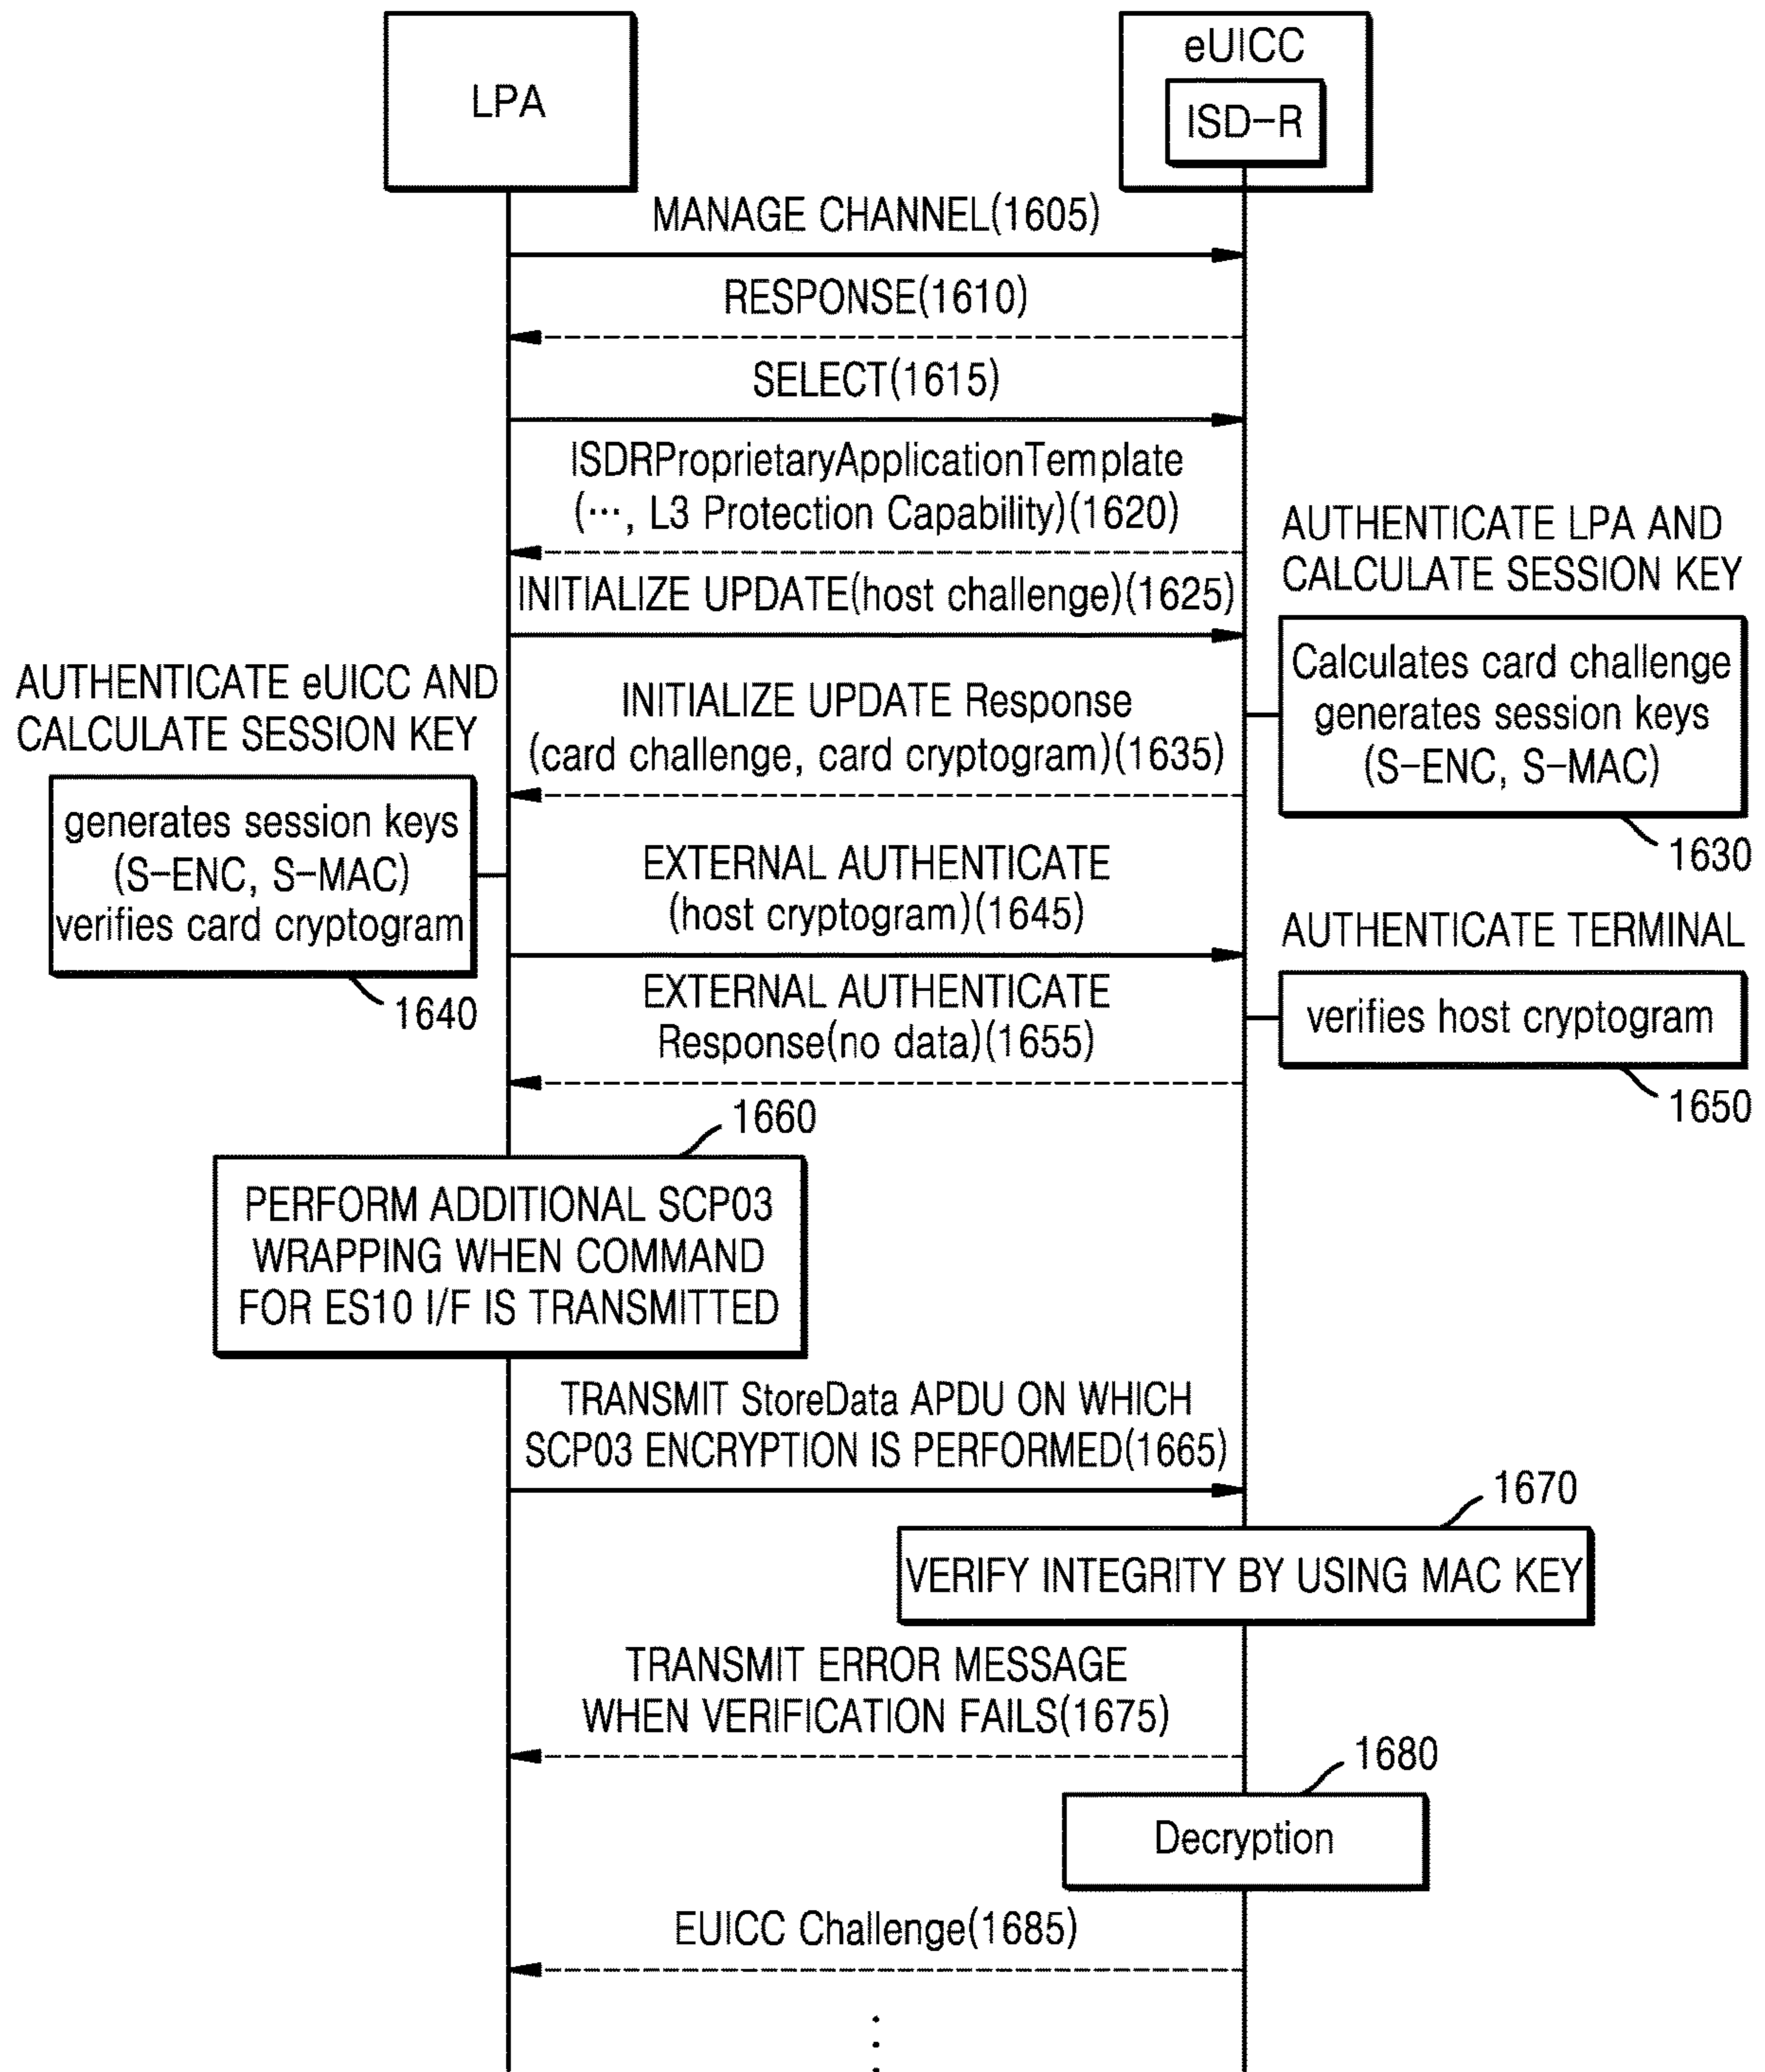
LPA

eUICC

ISD-R

MANAGE CHANNEL(1605)

RESPONSE(1610)

SELECT(1615)

ISDRProprietaryApplicationTemplate (···, L3 Protection Capability)(1620)

AUTHENTICATE LPA AND CALCULATE SESSION KEY

INITIALIZE UPDATE(host challenge)(1625)

Calculates card challenge generates session keys (S-ENC, S-MAC)

1630

AUTHENTICATE eUICC AND CALCULATE SESSION KEY

INITIALIZE UPDATE Response (card challenge, card cryptogram)(1635)

generates session keys (S-ENC, S-MAC) verifies card cryptogram

1640

EXTERNAL AUTHENTICATE (host cryptogram)(1645)

AUTHENTICATE TERMINAL

verifies host cryptogram

1650

EXTERNAL AUTHENTICATE Response(no data)(1655)

1660

PERFORM ADDITIONAL SCP03 WRAPPING WHEN COMMAND FOR ES10 I/F IS TRANSMITTED

TRANSMIT StoreData APDU ON WHICH SCP03 ENCRYPTION IS PERFORMED(1665)

1670

VERIFY INTEGRITY BY USING MAC KEY

TRANSMIT ERROR MESSAGE WHEN VERIFICATION FAILS(1675)

1680

Decryption

EUICC Challenge(1685)

⋮